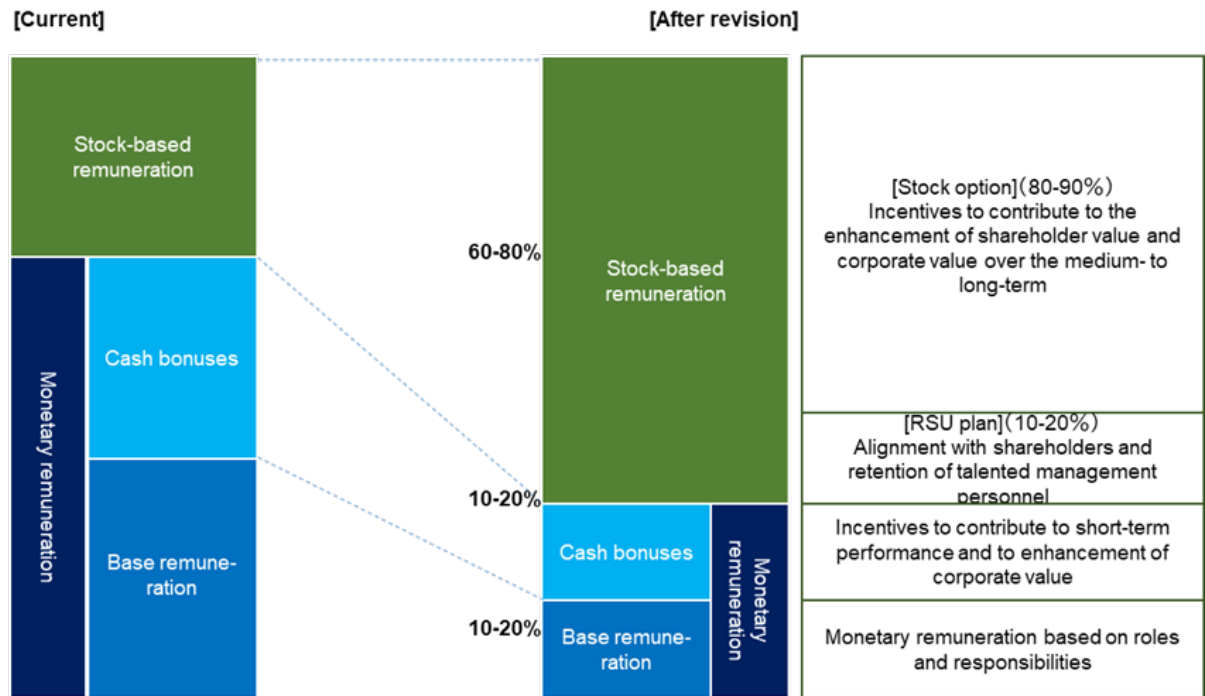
[Current]

Stock-based remuneration

Monetary remuneration

Cash bonuses

Base remuneration

[After revision]

60-80%

Stock-based remuneration

10-20%

Cash bonuses

10-20%

Base remuneration

Monetary remuneration

[Stock option]（80-90%）
Incentives to contribute to the enhancement of shareholder value and corporate value over the medium- to long-term

[RSU plan]（10-20%）
Alignment with shareholders and retention of talented management personnel

Incentives to contribute to short-term performance and to enhancement of corporate value

Monetary remuneration based on roles and responsibilities